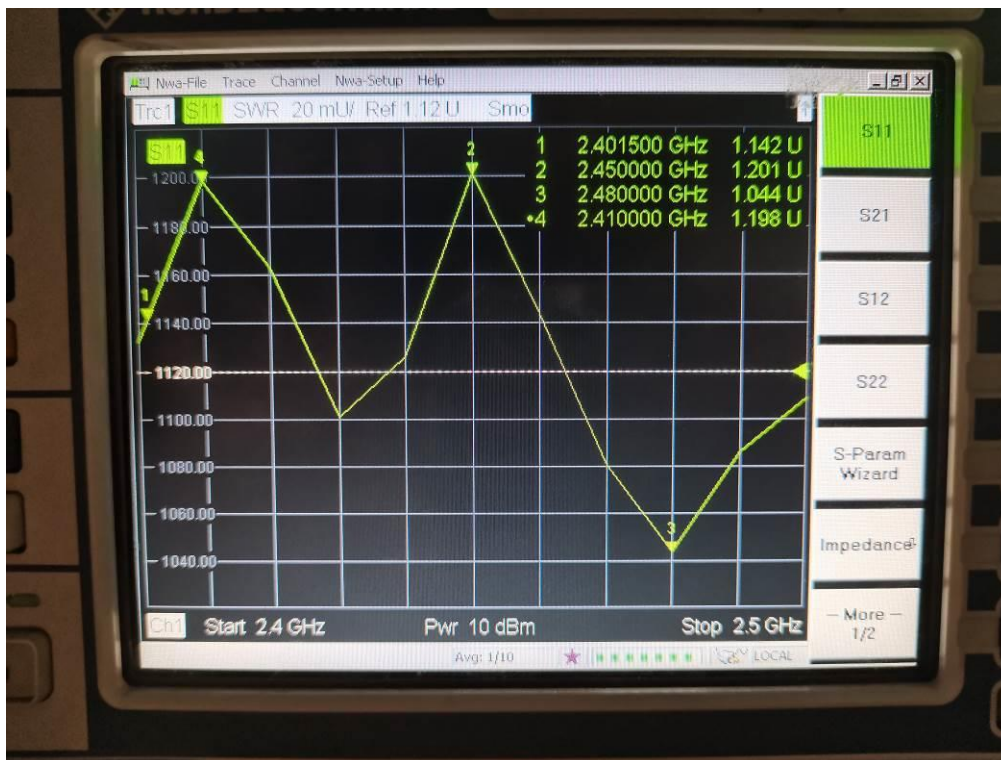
Nwa-File Trace Channel Nwa-Setup Help

Trc1 S11 SWR 20 mU/ Ref 1.12 U Smo

S11

| | | |
|---|---|---|
| 1 | 2.401500 GHz | 1.142 U |
| 2 | 2.450000 GHz | 1.201 U |
| 3 | 2.480000 GHz | 1.044 U |
| •4 | 2.410000 GHz | 1.198 U |

1200.00
1180.00
1160.00
1140.00
1120.00
1100.00
1080.00
1060.00
1040.00

1
2
3
4

Ch1 Start 2.4 GHz Pwr 10 dBm Stop 2.5 GHz

Avg: 1/10 LOCAL

S11

S21

S12

S22

S-Param Wizard

Impedance

— More — 1/2